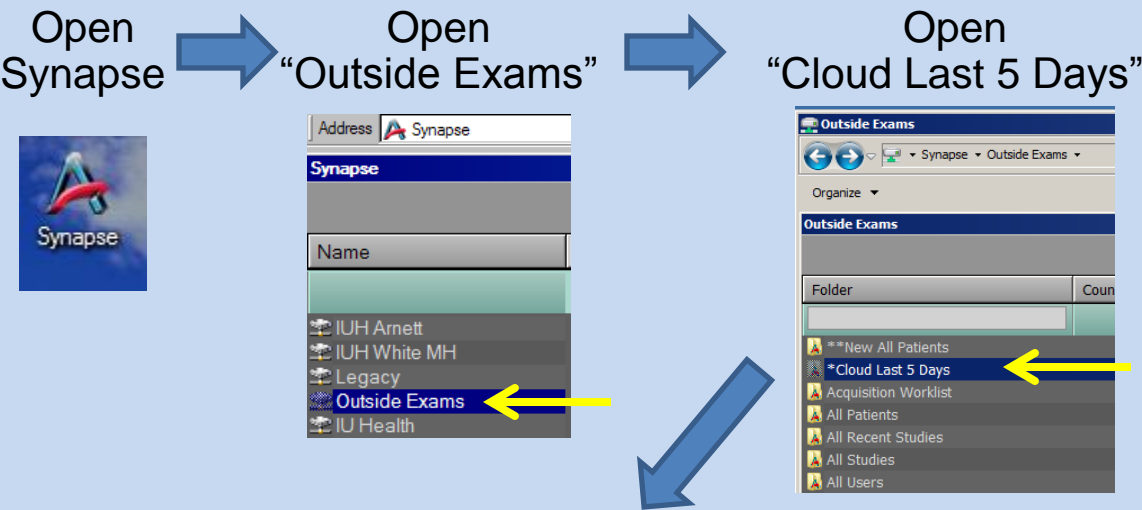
Open Synapse

Synapse

Open "Outside Exams"

Address Synapse

Synapse

Name

IUH Arnett
IUH White MH
Legacy
Outside Exams
IU Health

Open "Cloud Last 5 Days"

Outside Exams

▾ Synapse ▾ Outside Exams ▾

Organize ▾

Outside Exams

| Folder | Coun |
|---|---|

**New All Patients
*Cloud Last 5 Days
Acquisition Worklist
All Patients
All Recent Studies
All Studies
All Users